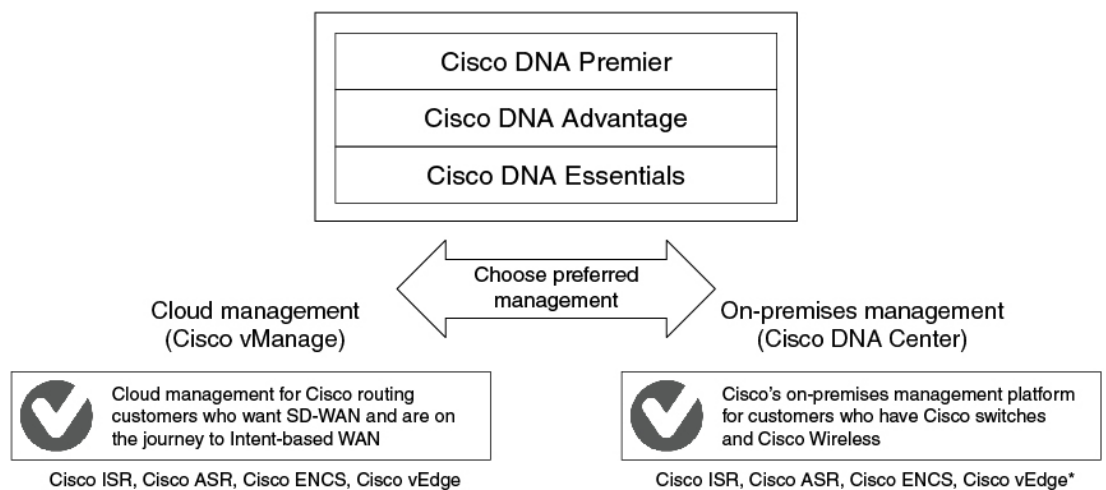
Cisco DNA Premier

Cisco DNA Advantage

Cisco DNA Essentials

Choose preferred management

Cloud management (Cisco vManage)

Cloud management for Cisco routing customers who want SD-WAN and are on the journey to Intent-based WAN

Cisco ISR, Cisco ASR, Cisco ENCS, Cisco vEdge

On-premises management (Cisco DNA Center)

Cisco's on-premises management platform for customers who have Cisco switches and Cisco Wireless

Cisco ISR, Cisco ASR, Cisco ENCS, Cisco vEdge*